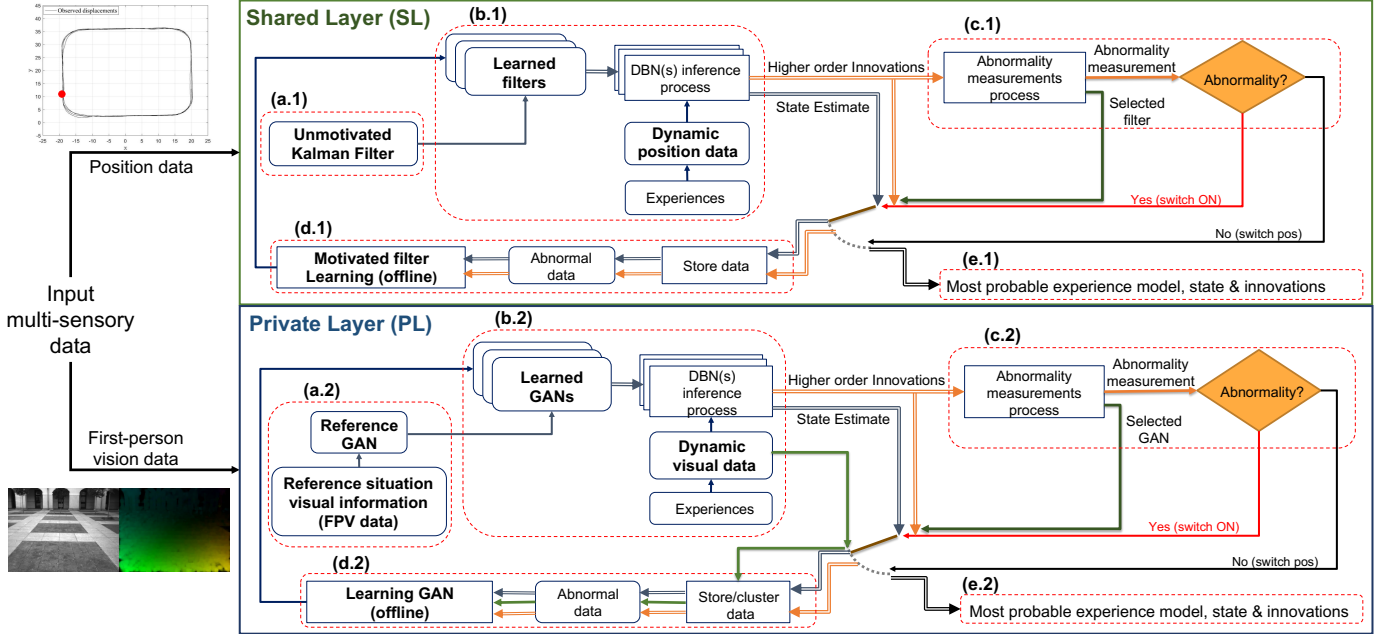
Observed displacements

45
40
35
30
25
20
15
10
5
0
-5

-25 -20 -15 -10 -5 0 5 10 15 20 25

Position data

Input multi-sensory data

First-person vision data

Shared Layer (SL)

(b.1)

Learned filters

DBN(s) inference process

Higher order Innovations

State Estimate

(c.1)

Abnormality measurements process

Abnormality measurement

Abnormality?

Selected filter

(a.1)

Unmotivated Kalman Filter

Dynamic position data

Experiences

Yes (switch ON)

No (switch pos)

(d.1)

Motivated filter Learning (offline)

Abnormal data

Store data

(e.1)

Most probable experience model, state & innovations

Private Layer (PL)

(b.2)

Learned GANs

DBN(s) inference process

Higher order Innovations

State Estimate

(c.2)

Abnormality measurements process

Abnormality measurement

Abnormality?

Selected GAN

(a.2)

Reference GAN

Reference situation visual information (FPV data)

Dynamic visual data

Experiences

Yes (switch ON)

No (switch pos)

(d.2)

Learning GAN (offline)

Abnormal data

Store/cluster data

(e.2)

Most probable experience model, state & innovations